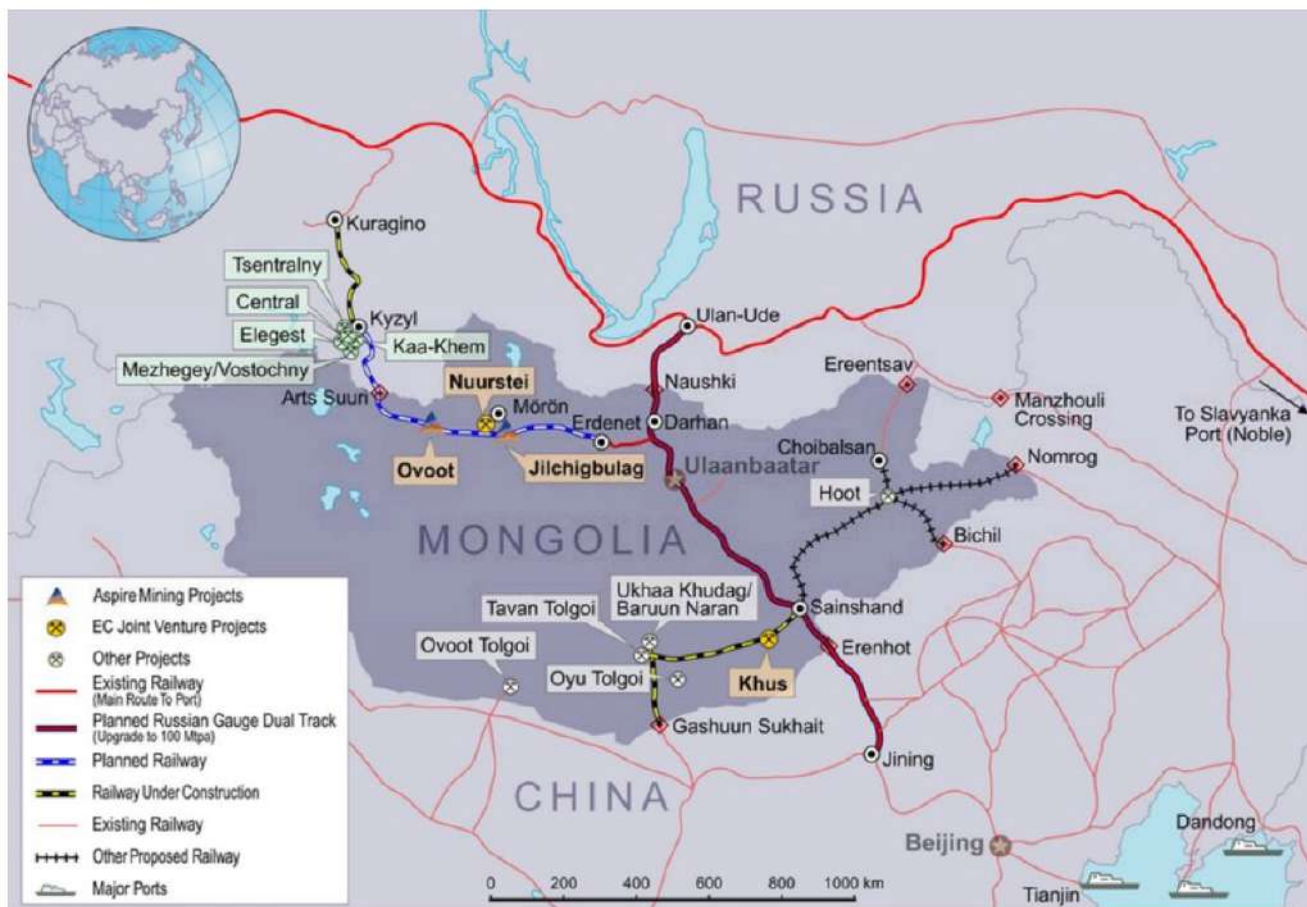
RUSSIA

Kuragino
Tsentralny
Central
Elegest
Kyzyl
Kaa-Khem
Mezhegey/Vostochny
Arts Suuri
Nuurstei
Mörön
Erdenet
Ovoot
Jilchigbulag
Ulan-Ude
Naushki
Darhan
Ulaanbaatar
Ereentsav
Manzhouli Crossing
To Slavyanka Port (Noble)
Choibalsan
Nomrog
Hoot
Bichil

MONGOLIA

Ukhaa Khudag/ Baruun Naran
Tavan Tolgoi
Sainshand
Ovoot Tolgoi
Oyu Tolgoi
Khus
Erenhot
Gashuun Sukhait
Jining

CHINA

Beijing
Dandong
Tianjin

Aspire Mining Projects
EC Joint Venture Projects
Other Projects
Existing Railway (Main Route To Port)
Planned Russian Gauge Dual Track (Upgrade to 100 Mtpa)
Planned Railway
Railway Under Construction
Existing Railway
Other Proposed Railway
Major Ports

0 200 400 600 800 1000 km